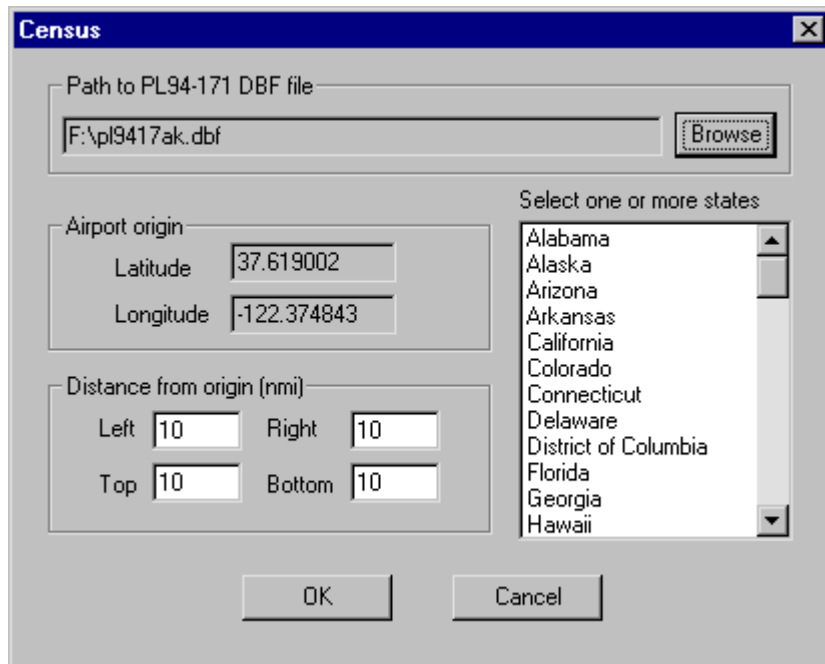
Census

Path to PL94-171 DBF file

F:\pl9417ak.dbf

Browse

Airport origin

Latitude 37.619002

Longitude -122.374843

Distance from origin (nmi)

Left 10 Right 10

Top 10 Bottom 10

Select one or more states

Alabama
Alaska
Arizona
Arkansas
California
Colorado
Connecticut
Delaware
District of Columbia
Florida
Georgia
Hawaii

OK

Cancel